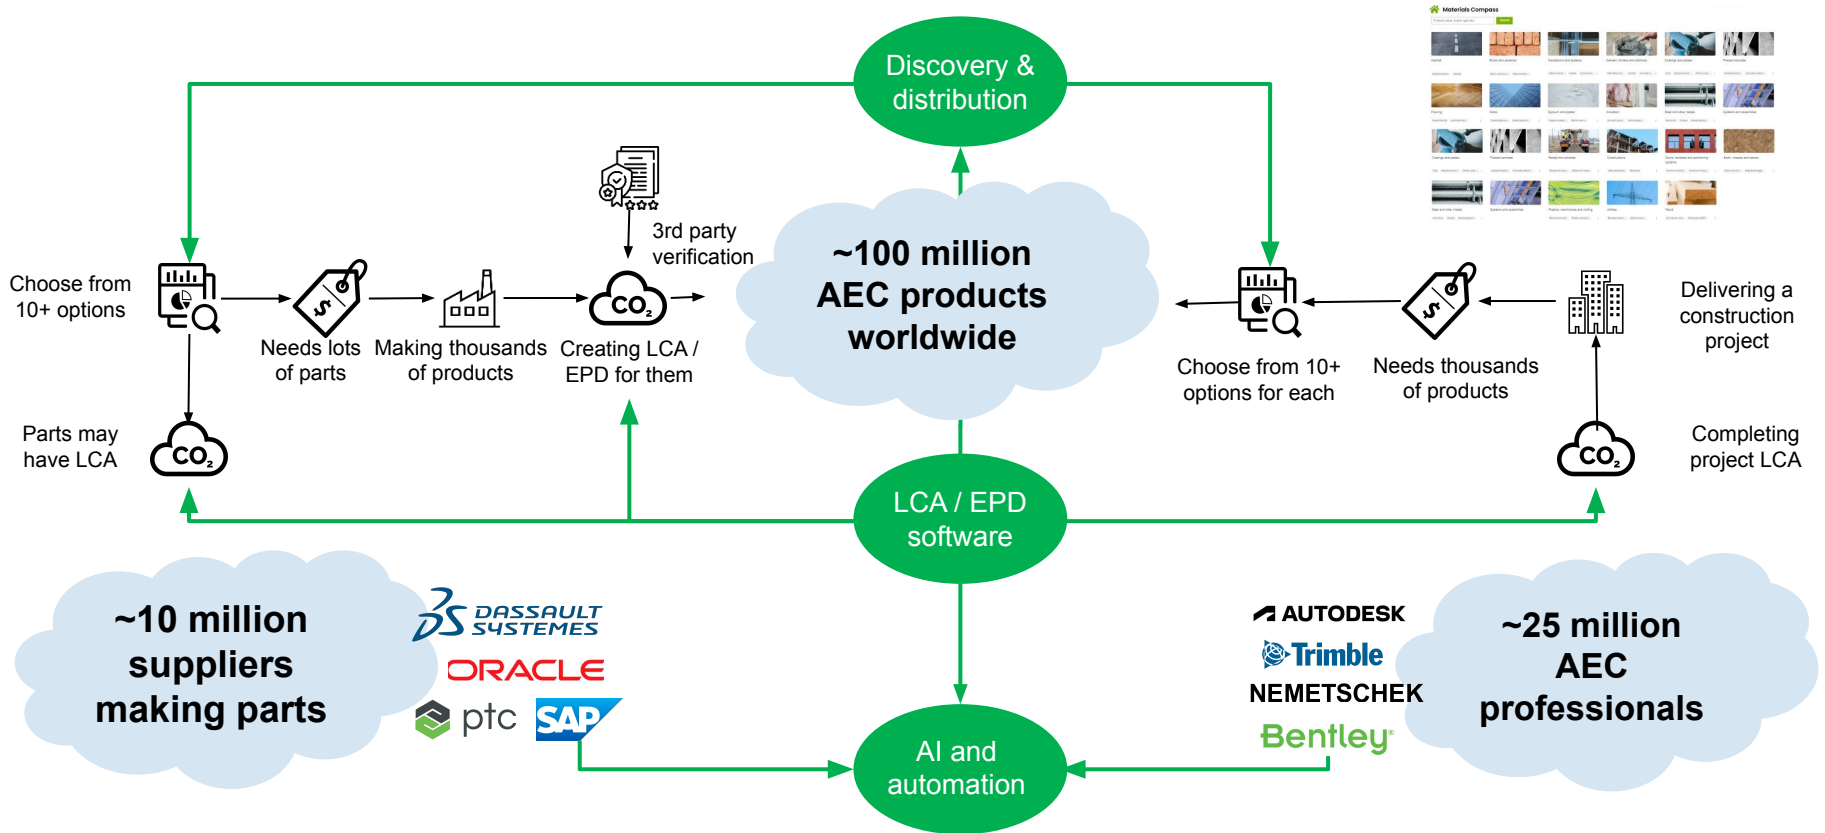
Discovery & distribution

Materials Compass

Choose from 10+ options

Needs lots of parts

Making thousands of products

3rd party verification

Creating LCA / EPD for them

~100 million AEC products worldwide

Choose from 10+ options for each

Needs thousands of products

Delivering a construction project

Parts may have LCA

$CO_2$

$CO_2$

$CO_2$

Completing project LCA

LCA / EPD software

~10 million suppliers making parts

DASSAULT SYSTEMES

ORACLE

ptc

SAP

AUTODESK

Trimble

NEMETSCHEK

Bentley

~25 million AEC professionals

AI and automation